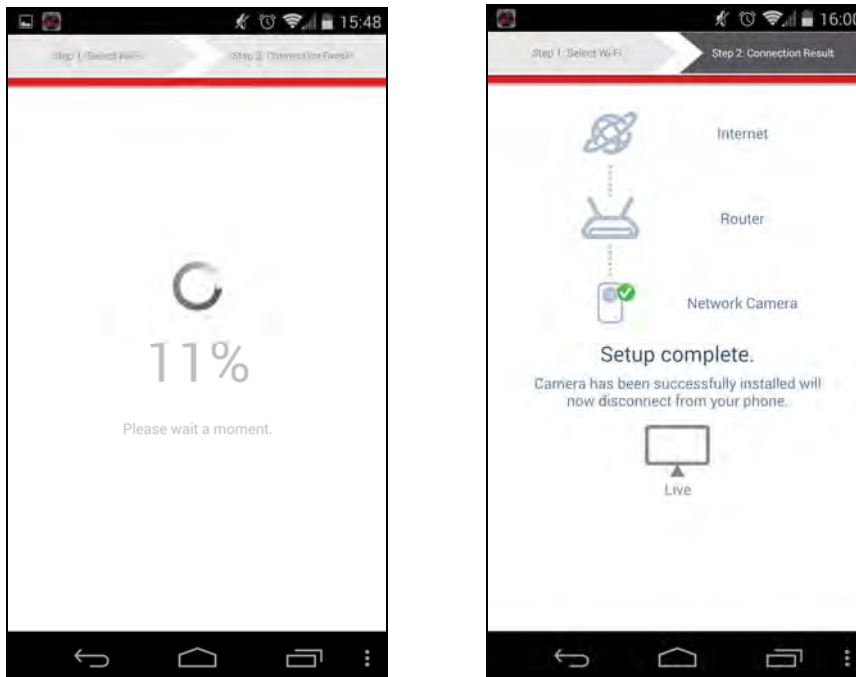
15:48

Step 1: Select Wi-Fi

Step 2: Connection Result

11%

Please wait a moment.

16:00

Step 1: Select Wi-Fi

Step 2: Connection Result

Internet

Router

Network Camera

Setup complete.

Camera has been successfully installed will now disconnect from your phone.

Live